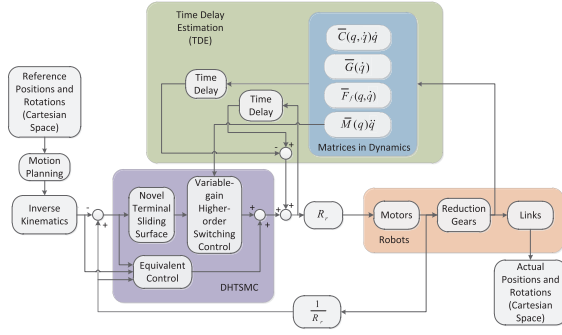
Time Delay Estimation (TDE)

$\overline{C}(q,\dot{q})\dot{q}$

$\overline{G}(\dot{q})$

$\overline{F}_f(q,\dot{q})$

$\overline{M}(q)\ddot{q}$

Matrices in Dynamics

Time Delay

Time Delay

Reference Positions and Rotations (Cartesian Space)

Motion Planning

Inverse Kinematics

-

+

-

+

Novel Terminal Sliding Surface

Variable-gain Higher-order Switching Control

+

+

+

+

Equivalent Control

DHTSMC

$R_r$

Motors

Reduction Gears

Links

Robots

Actual Positions and Rotations (Cartesian Space)

$\frac{1}{R_r}$